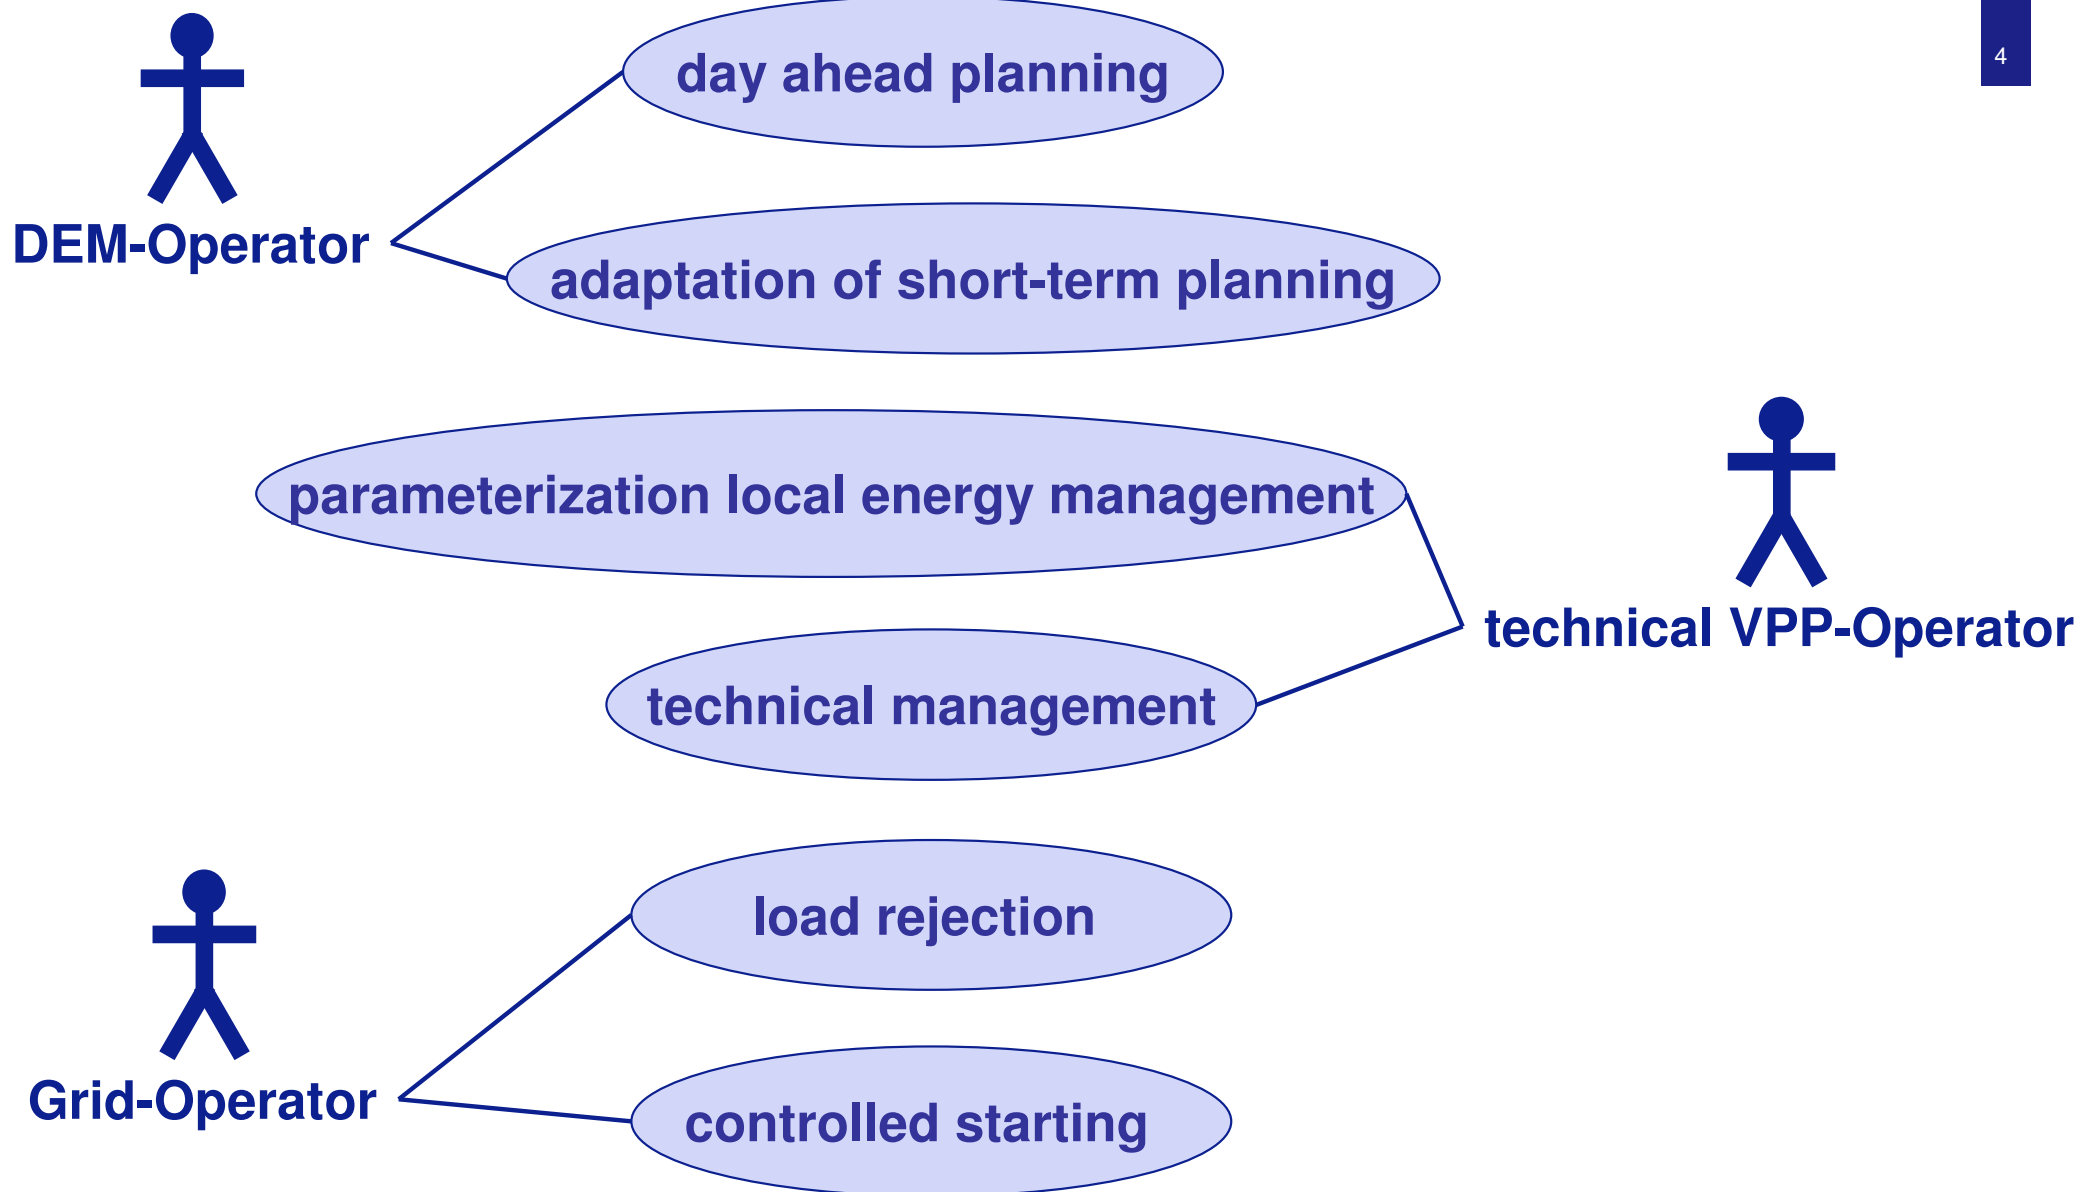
4

DEM-Operator

day ahead planning

adaptation of short-term planning

parameterization local energy management

technical management

technical VPP-Operator

Grid-Operator

load rejection

controlled starting